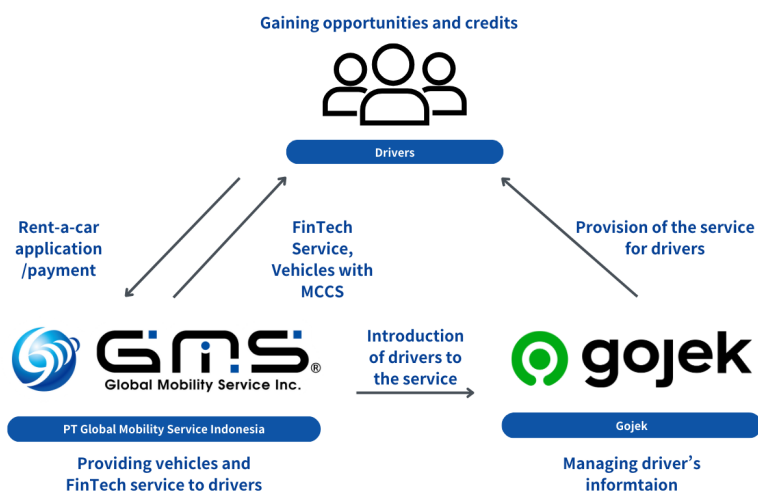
Gaining opportunities and credits

Drivers

Rent-a-car application /payment

FinTech Service, Vehicles with MCCS

Provision of the service for drivers

GMS®
Global Mobility Service Inc.

Introduction of drivers to the service

gojek

PT Global Mobility Service Indonesia

Gojek

Providing vehicles and FinTech service to drivers

Managing driver's informtaion